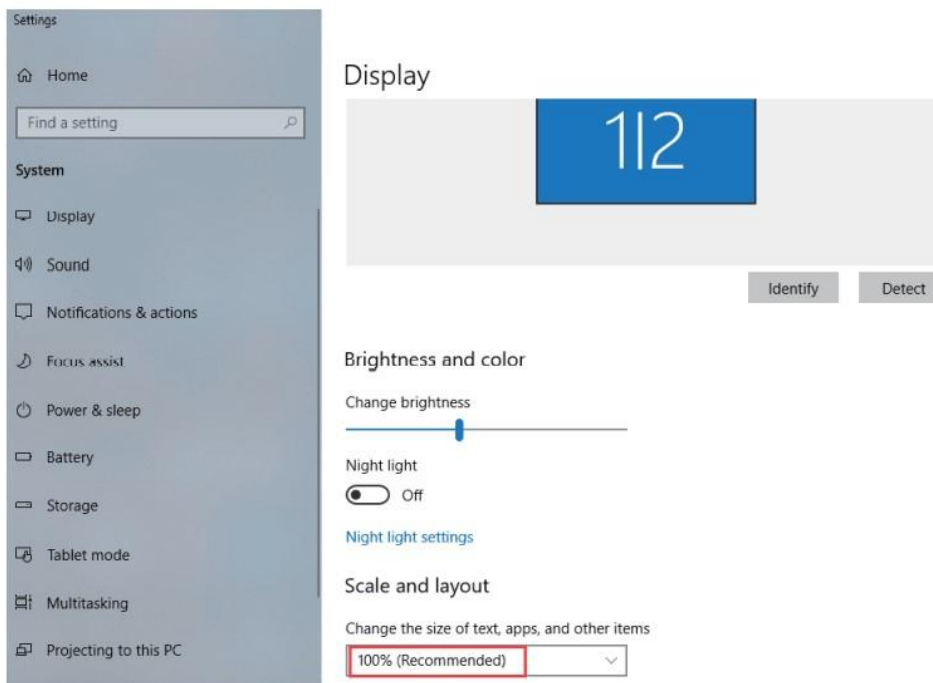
Settings

Home

Find a setting

System

Display

Sound

Notifications & actions

Focus assist

Power & sleep

Battery

Storage

Tablet mode

Multitasking

Projecting to this PC

Display

1|2

Identify

Detect

Brightness and color

Change brightness

Night light

Off

Night light settings

Scale and layout

Change the size of text, apps, and other items

100% (Recommended)